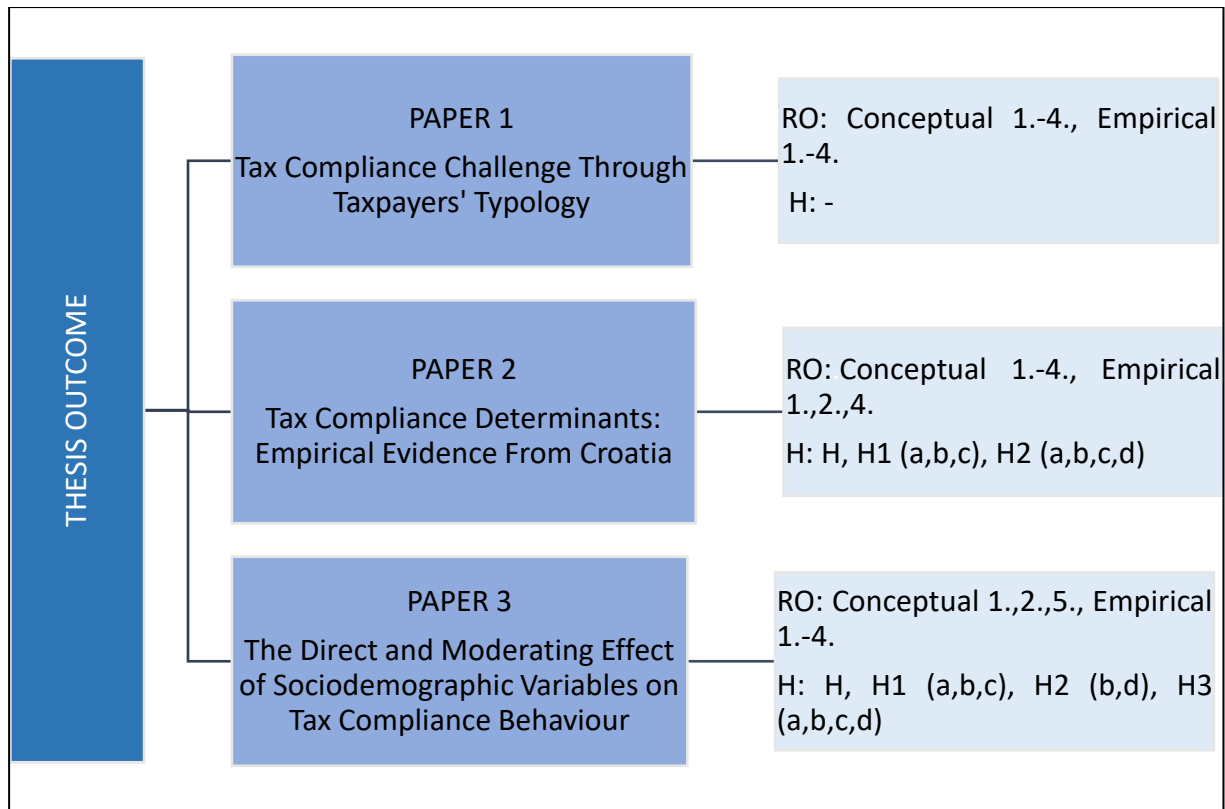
THESIS OUTCOME

PAPER 1
Tax Compliance Challenge Through Taxpayers' Typology

RO: Conceptual 1.-4., Empirical 1.-4.

H: -

PAPER 2
Tax Compliance Determinants: Empirical Evidence From Croatia

RO: Conceptual 1.-4., Empirical 1.,2.,4.

H: H, H1 (a,b,c), H2 (a,b,c,d)

PAPER 3
The Direct and Moderating Effect of Sociodemographic Variables on Tax Compliance Behaviour

RO: Conceptual 1.,2.,5., Empirical 1.-4.

H: H, H1 (a,b,c), H2 (b,d), H3 (a,b,c,d)